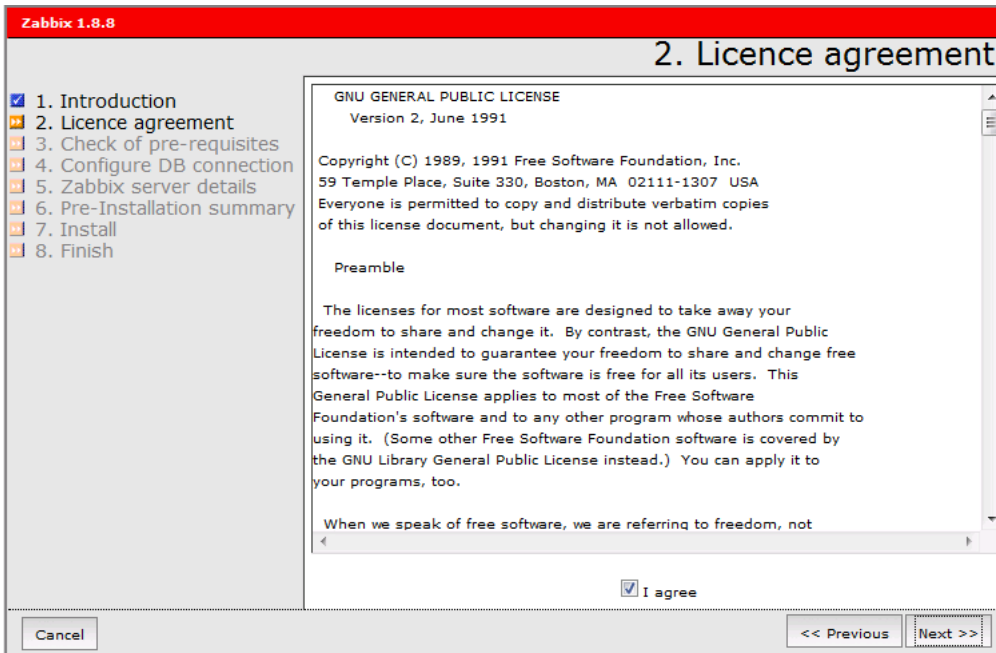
Zabbix 1.8.8

2. Licence agreement

1. Introduction
2. Licence agreement
3. Check of pre-requisites
4. Configure DB connection
5. Zabbix server details
6. Pre-Installation summary
7. Install
8. Finish

GNU GENERAL PUBLIC LICENSE
Version 2, June 1991

Copyright (C) 1989, 1991 Free Software Foundation, Inc.
59 Temple Place, Suite 330, Boston, MA 02111-1307 USA
Everyone is permitted to copy and distribute verbatim copies
of this license document, but changing it is not allowed.

Preamble

The licenses for most software are designed to take away your freedom to share and change it. By contrast, the GNU General Public License is intended to guarantee your freedom to share and change free software--to make sure the software is free for all its users. This General Public License applies to most of the Free Software Foundation's software and to any other program whose authors commit to using it. (Some other Free Software Foundation software is covered by the GNU Library General Public License instead.) You can apply it to your programs, too.

When we speak of free software, we are referring to freedom, not

I agree

Cancel

<< Previous

Next >>